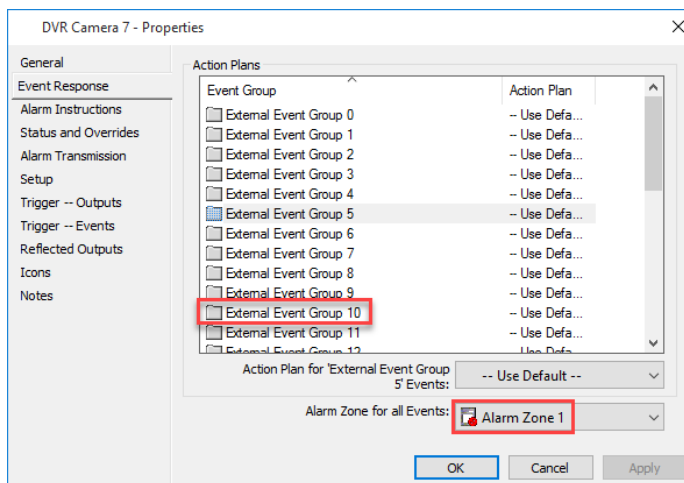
DVR Camera 7 - Properties

General
Event Response
Alarm Instructions
Status and Overrides
Alarm Transmission
Setup
Trigger -- Outputs
Trigger -- Events
Reflected Outputs
Icons
Notes

Action Plans

| Event Group | Action Plan |
|---|---|
| External Event Group 0 | -- Use Defa... |
| External Event Group 1 | -- Use Defa... |
| External Event Group 2 | -- Use Defa... |
| External Event Group 3 | -- Use Defa... |
| External Event Group 4 | -- Use Defa... |
| External Event Group 5 | -- Use Defa... |
| External Event Group 6 | -- Use Defa... |
| External Event Group 7 | -- Use Defa... |
| External Event Group 8 | -- Use Defa... |
| External Event Group 9 | -- Use Defa... |
| External Event Group 10 | -- Use Defa... |
| External Event Group 11 | -- Use Defa... |
| External Event Group 12 | -- Use Defa... |

Action Plan for 'External Event Group 5' Events: -- Use Default --

Alarm Zone for all Events: Alarm Zone 1

OK Cancel Apply